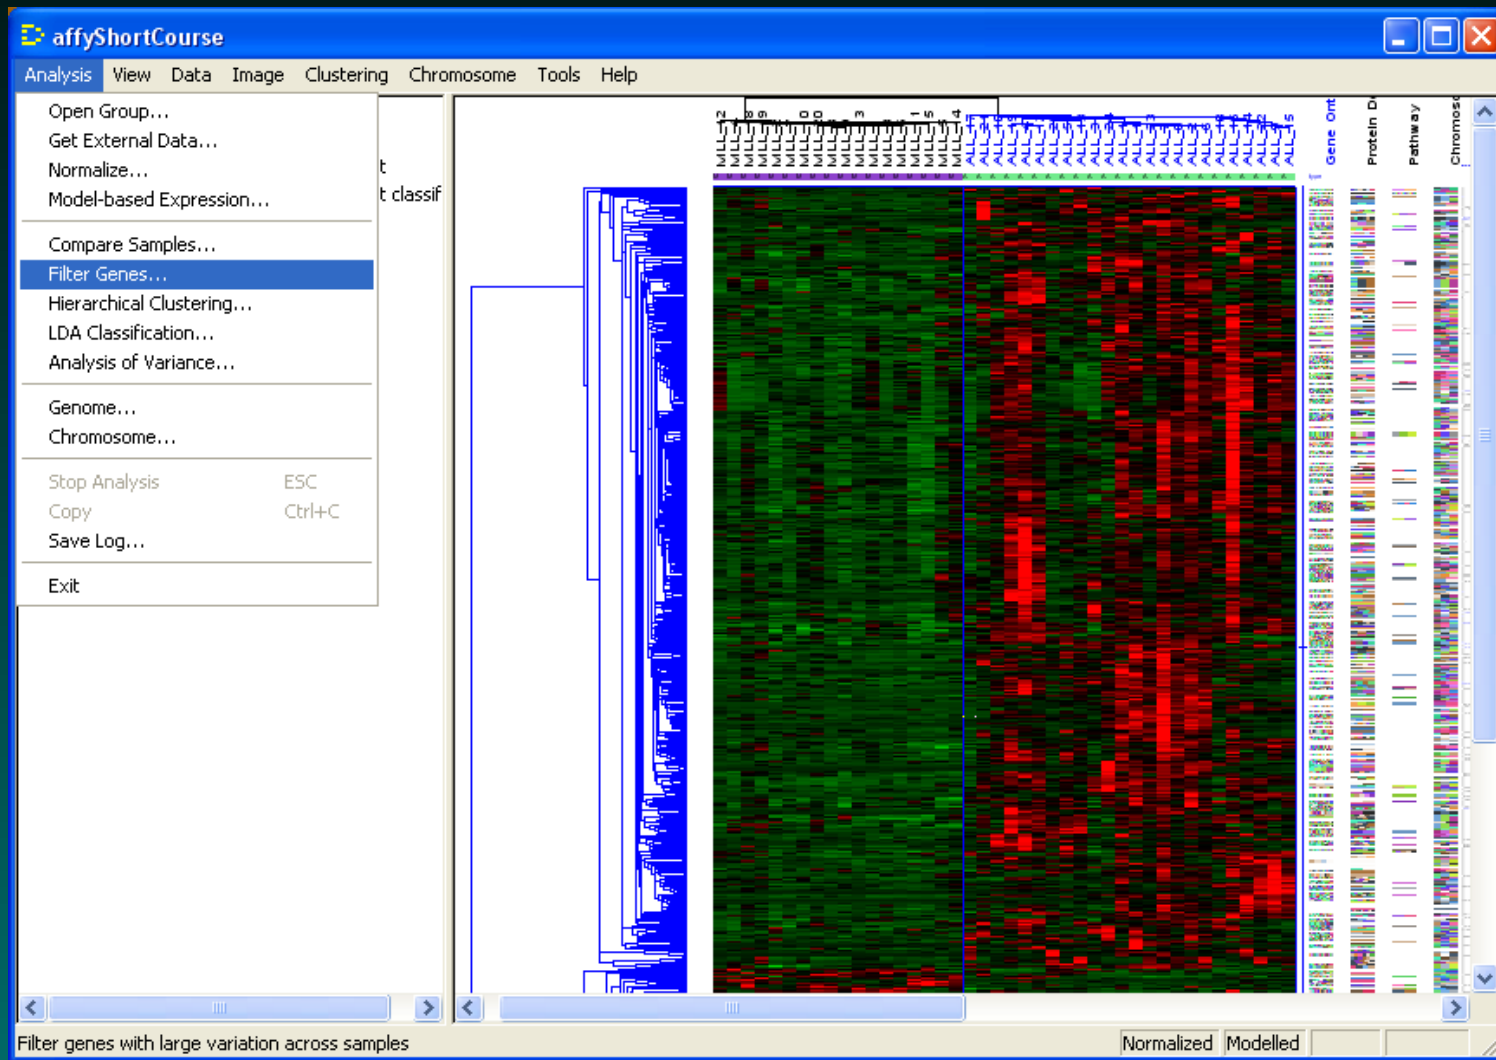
affyShortCourse

Analysis View Data Image Clustering Chromosome Tools Help

Open Group...
Get External Data...
Normalize...
Model-based Expression...

Compare Samples...
Filter Genes...
Hierarchical Clustering...
LDA Classification...
Analysis of Variance...

Genome...
Chromosome...

Stop Analysis ESC
Copy Ctrl+C
Save Log...

Exit

t
t classif

Gene Ont
Protein D
Pathway
Chromoso

Filter genes with large variation across samples

Normalized Modelled